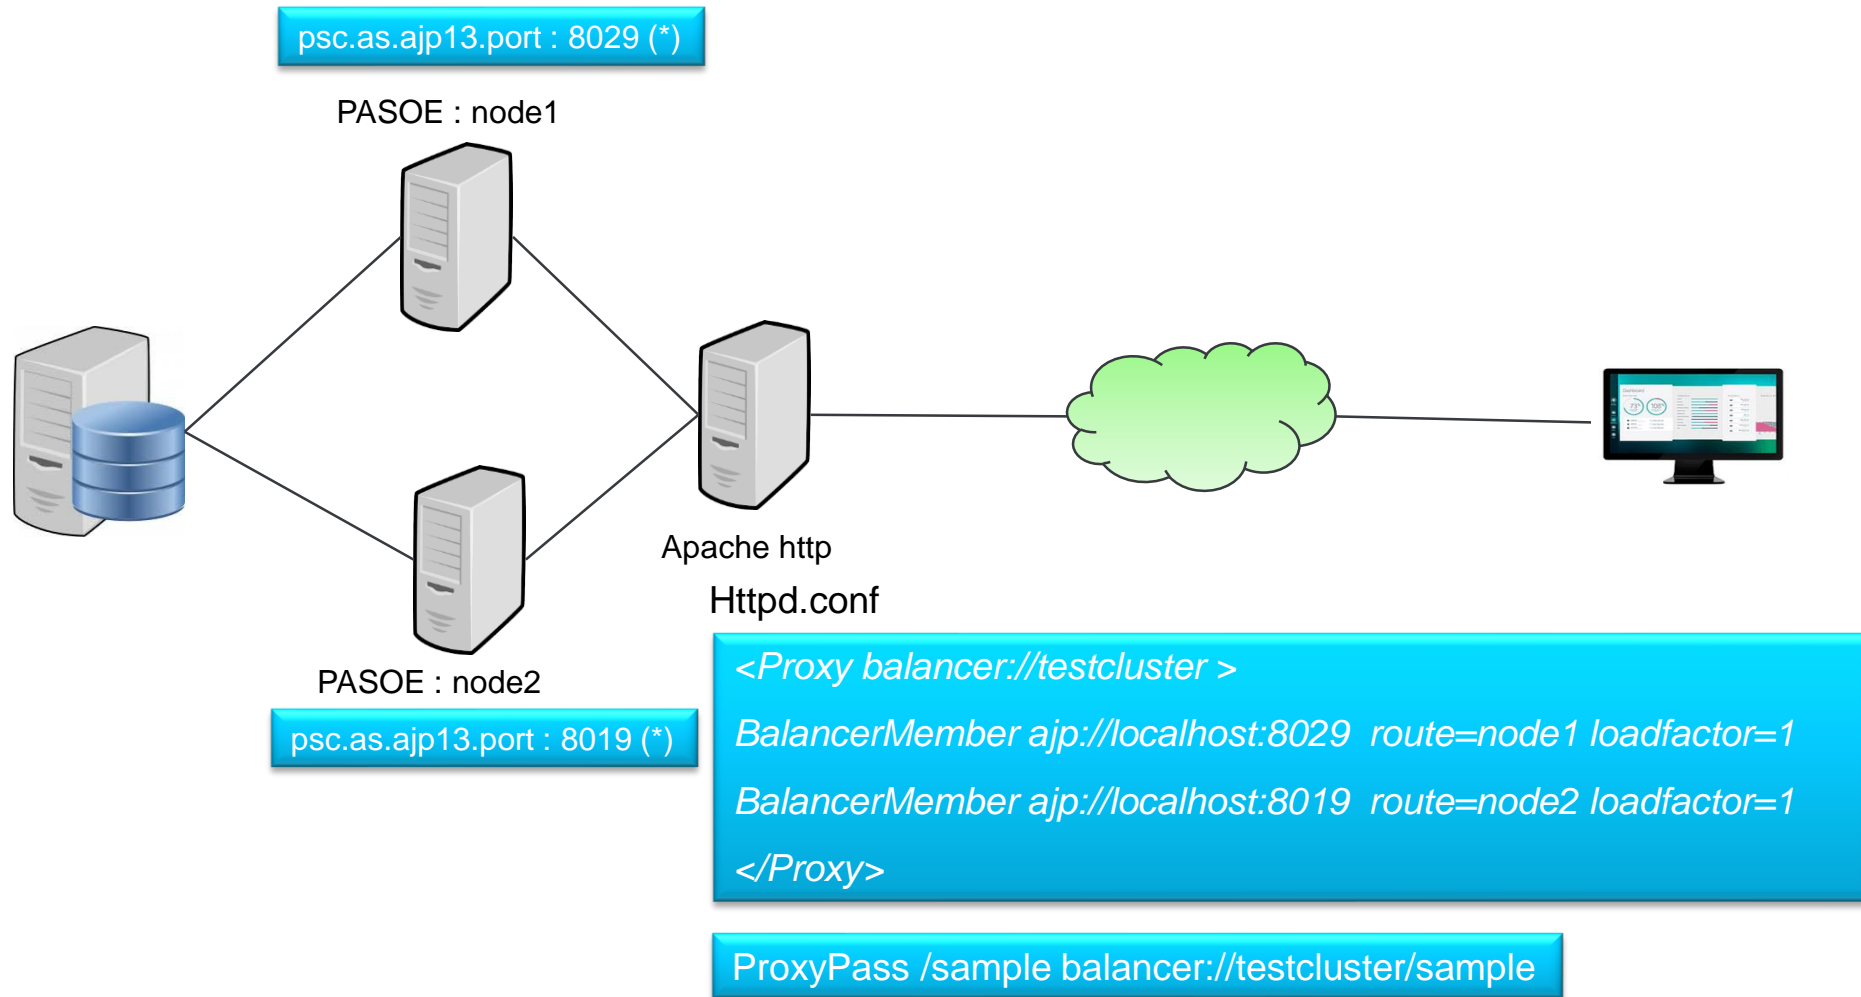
psc.as.ajp13.port : 8029 (*)

PASOE : node1

Apache http

Httpd.conf

PASOE : node2

psc.as.ajp13.port : 8019 (*)

<Proxy balancer://testcluster >

BalancerMember ajp://localhost:8029 route=node1 loadfactor=1

BalancerMember ajp://localhost:8019 route=node2 loadfactor=1

</Proxy>

ProxyPass /sample balancer://testcluster/sample